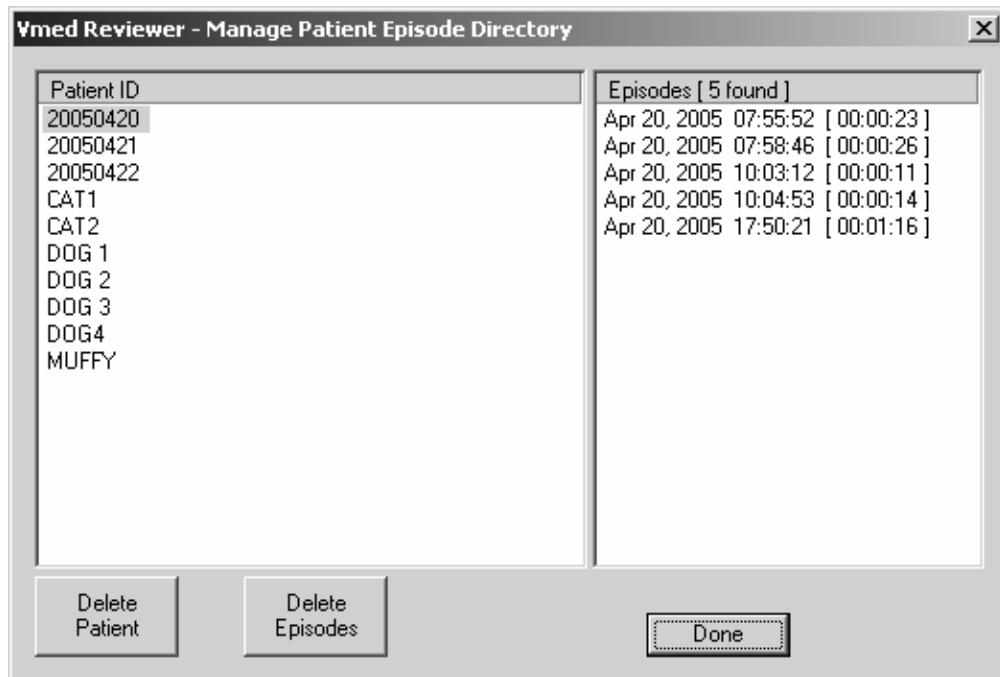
Vmed Reviewer - Manage Patient Episode Directory

Patient ID
20050420
20050421
20050422
CAT1
CAT2
DOG 1
DOG 2
DOG 3
DOG4
MUFFY

Episodes [ 5 found ]
Apr 20, 2005 07:55:52 [ 00:00:23 ]
Apr 20, 2005 07:58:46 [ 00:00:26 ]
Apr 20, 2005 10:03:12 [ 00:00:11 ]
Apr 20, 2005 10:04:53 [ 00:00:14 ]
Apr 20, 2005 17:50:21 [ 00:01:16 ]

Delete Patient

Delete Episodes

Done